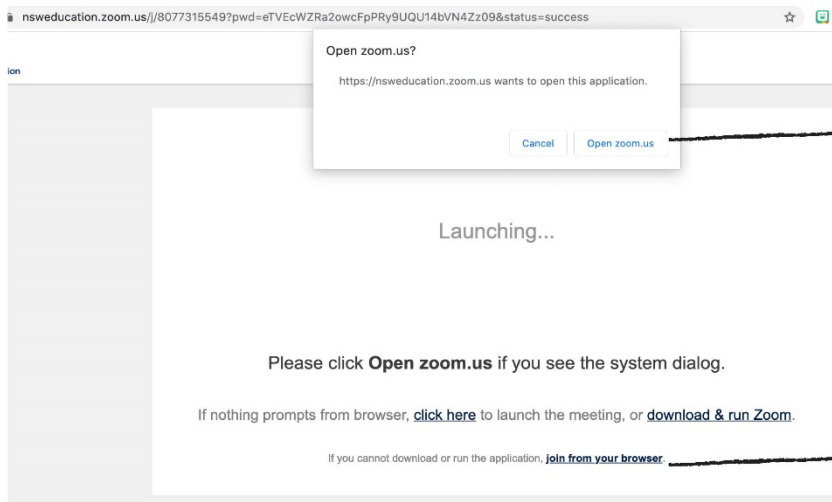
nsweducation.zoom.us/j/8077315549?pwd=eTVEcWZRa2owcFpPRy9UQU14bVN4Zz09&status=success

ion

Open zoom.us?

https://nsweducation.zoom.us wants to open this application.

Cancel Open zoom.us

Launching...

Please click **Open zoom.us** if you see the system dialog.

If nothing prompts from browser, click here to launch the meeting, or download & run Zoom.

If you cannot download or run the application, join from your browser.